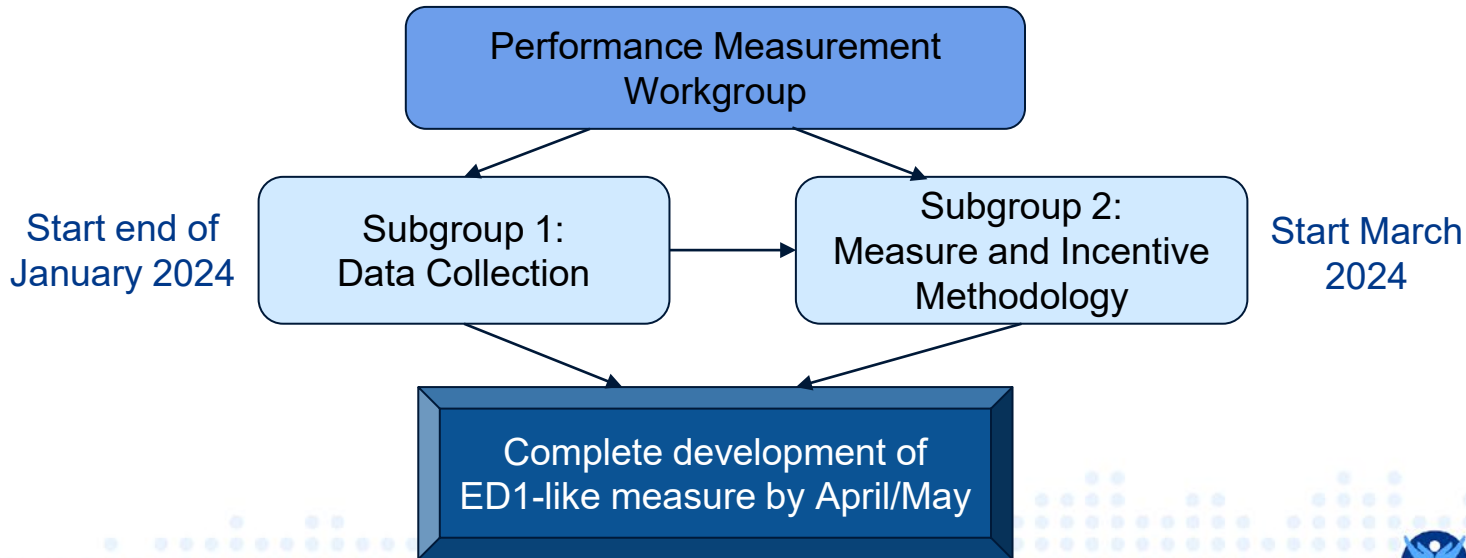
Performance Measurement Workgroup

Start end of January 2024

Subgroup 1: Data Collection

Subgroup 2: Measure and Incentive Methodology

Start March 2024

Complete development of ED1-like measure by April/May